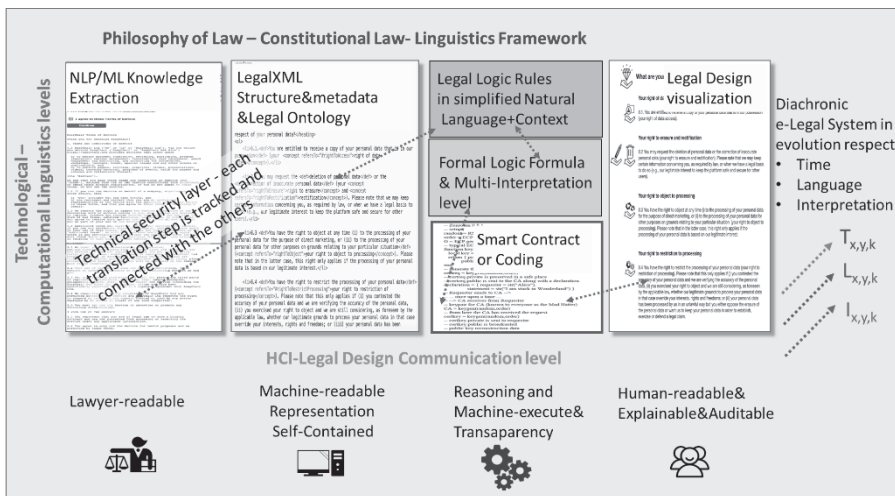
Philosophy of Law – Constitutional Law- Linguistics Framework

Technological – Computational Linguistics levels

NLP/ML Knowledge Extraction

LegalXML Structure&metadata &Legal Ontology

Legal Logic Rules in simplified Natural Language+Context

Formal Logic Formula & Multi-Interpretation level

Smart Contract or Coding

Legal Design visualization

Technical security layer - each translation step is tracked and connected with the others

Diachronic e-Legal System in evolution respect
• Time
• Language
• Interpretation

$T_{x,y,k}$

$L_{x,y,k}$

$I_{x,y,k}$

HCI-Legal Design Communication level

Lawyer-readable

Machine-readable Representation Self-Contained

Reasoning and Machine-execute& Transaparency

Human-readable& Explainable&Auditable